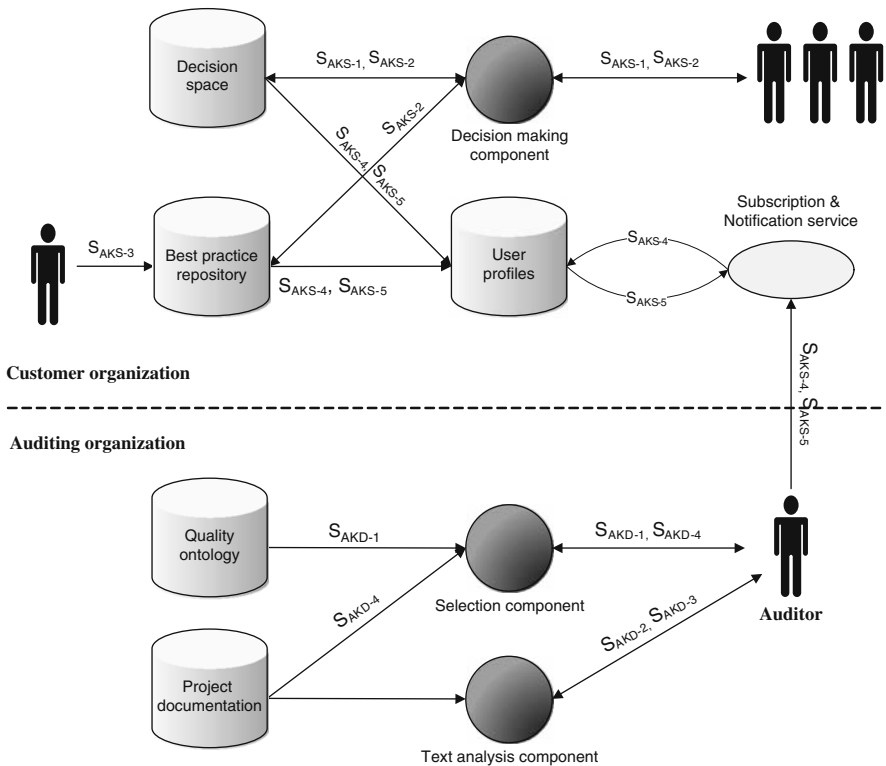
Decision space

$S_{AKS-1}$, $S_{AKS-2}$

$S_{AKS-1}$, $S_{AKS-2}$

$S_{AKS-2}$

$S_{AKS-4}$, $S_{AKS-5}$

Decision making component

Subscription & Notification service

$S_{AKS-3}$

Best practice repository

User profiles

$S_{AKS-4}$

$S_{AKS-5}$

$S_{AKS-4}$, $S_{AKS-5}$

$S_{AKS-4}$, $S_{AKS-5}$

Customer organization

Auditing organization

Quality ontology

$S_{AKD-1}$

$S_{AKD-1}$, $S_{AKD-4}$

$S_{AKD-4}$

Selection component

Auditor

$S_{AKD-2}$, $S_{AKD-3}$

Project documentation

Text analysis component